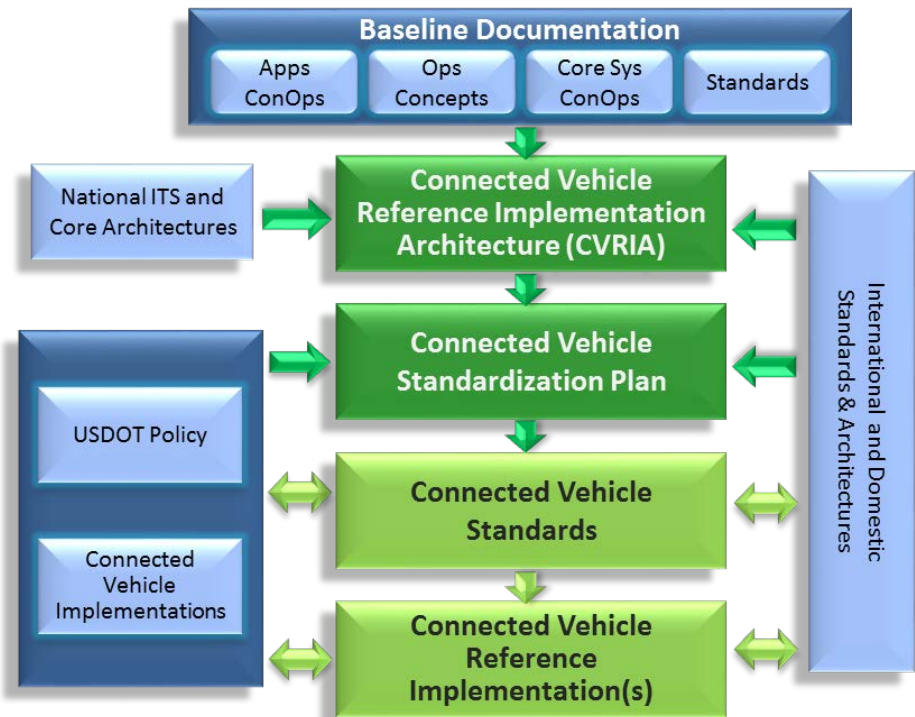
Baseline Documentation

Apps ConOps

Ops Concepts

Core Sys ConOps

Standards

National ITS and Core Architectures

Connected Vehicle Reference Implementation Architecture (CVRIA)

International and Domestic Standards & Architectures

Connected Vehicle Standardization Plan

USDOT Policy

Connected Vehicle Standards

Connected Vehicle Implementations

Connected Vehicle Reference Implementation(s)